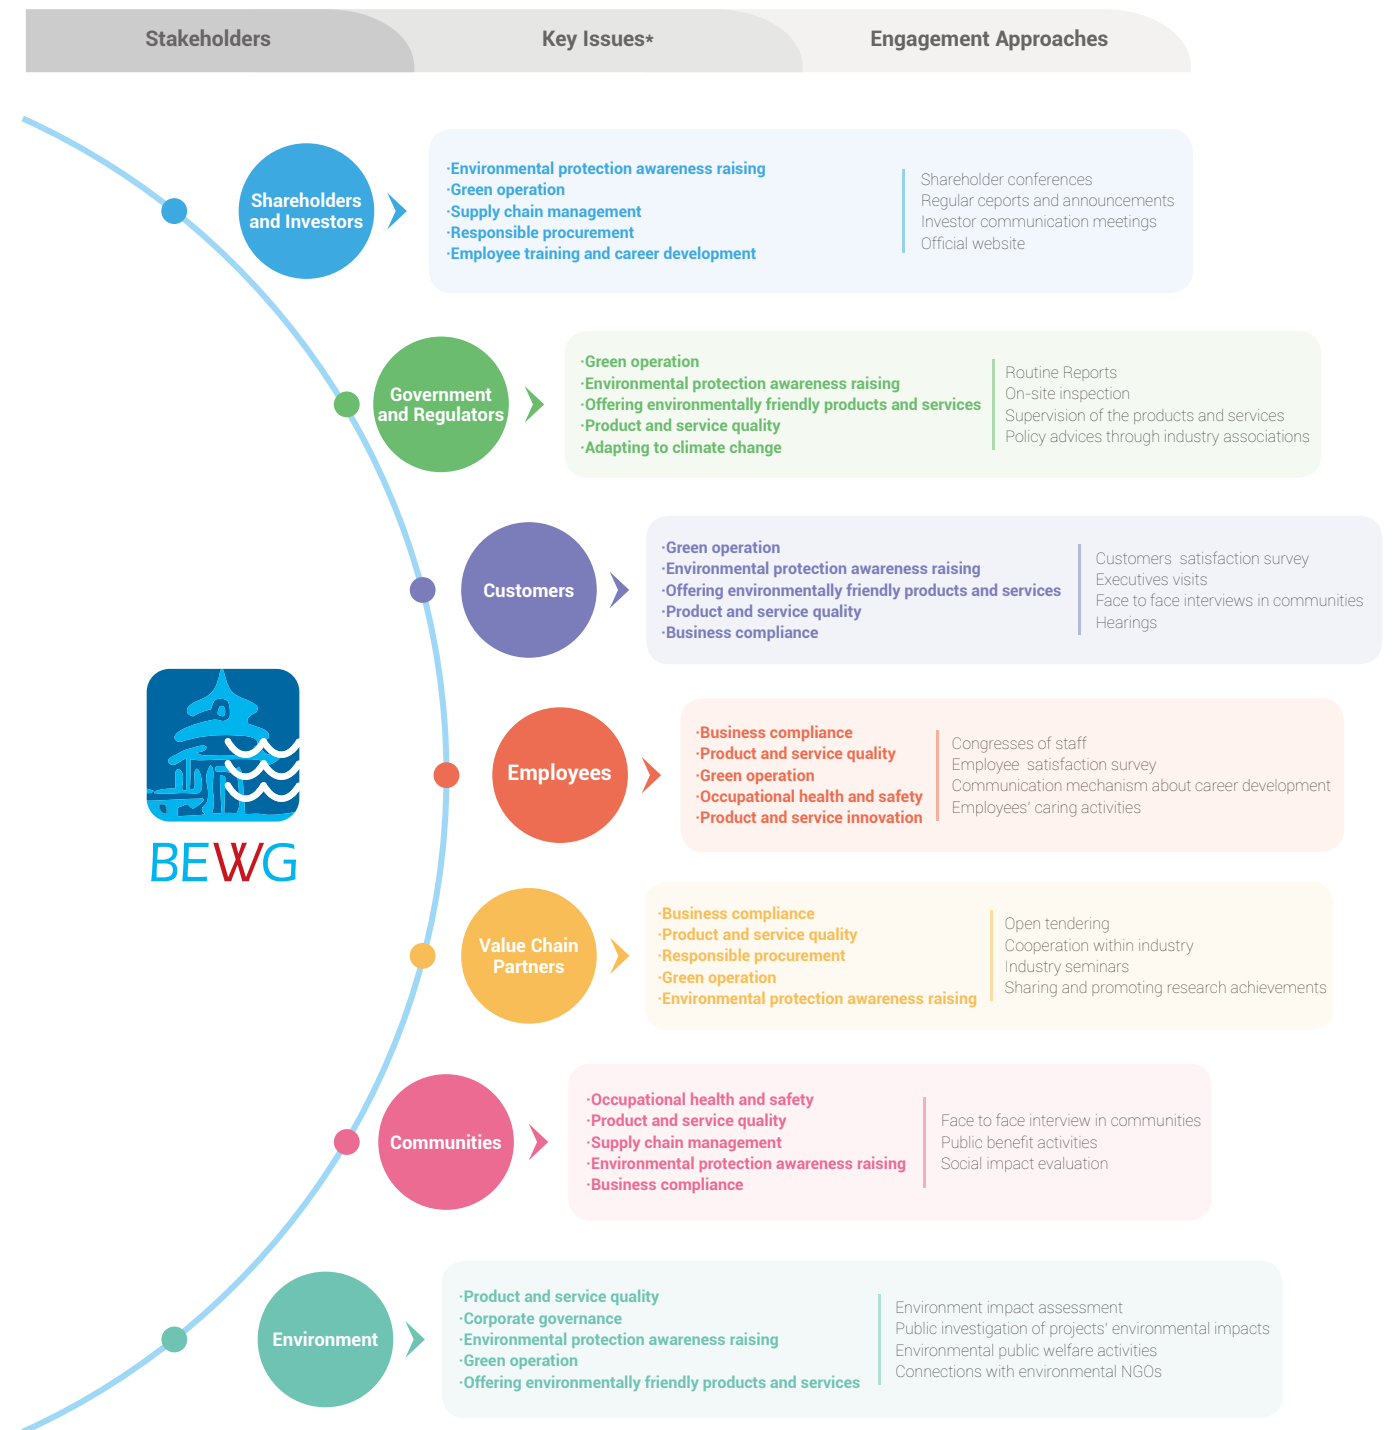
Stakeholders

Key Issues*

Engagement Approaches

Shareholders and Investors

·Environmental protection awareness raising
·Green operation
·Supply chain management
·Responsible procurement
·Employee training and career development

Shareholder conferences
Regular ceports and announcements
Investor communication meetings
Official website

Government and Regulators

·Green operation
·Environmental protection awareness raising
·Offering environmentally friendly products and services
·Product and service quality
·Adapting to climate change

Routine Reports
On-site inspection
Supervision of the products and services
Policy advices through industry associations

Customers

·Green operation
·Environmental protection awareness raising
·Offering environmentally friendly products and services
·Product and service quality
·Business compliance

Customers satisfaction survey
Executives visits
Face to face interviews in communities
Hearings

BEWG

Employees

·Business compliance
·Product and service quality
·Green operation
·Occupational health and safety
·Product and service innovation

Congresses of staff
Employee satisfaction survey
Communication mechanism about career development
Employees' caring activities

Value Chain Partners

·Business compliance
·Product and service quality
·Responsible procurement
·Green operation
·Environmental protection awareness raising

Open tendering
Cooperation within industry
Industry seminars
Sharing and promoting research achievements

Communities

·Occupational health and safety
·Product and service quality
·Supply chain management
·Environmental protection awareness raising
·Business compliance

Face to face interview in communities
Public benefit activities
Social impact evaluation

Environment

·Product and service quality
·Corporate governance
·Environmental protection awareness raising
·Green operation
·Offering environmentally friendly products and services

Environment impact assessment
Public investigation of projects' environmental impacts
Environmental public welfare activities
Connections with environmental NGOs